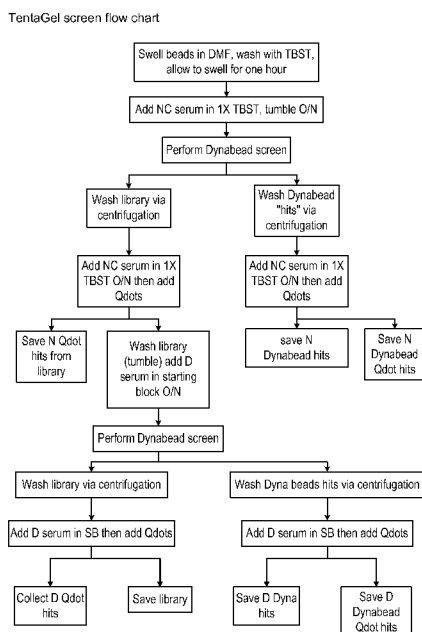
TentaGel screen flow chart

Swell beads in DMF, wash with TBST, allow to swell for one hour

Add NC serum in 1X TBST, tumble O/N

Perform Dynabead screen

Wash library via centrifugation

Wash Dynabead "hits" via centrifugation

Add NC serum in 1X TBST O/N then add Qdots

Add NC serum in 1X TBST O/N then add Qdots

Save N Qdot hits from library

Wash library (tumble) add D serum in starting block O/N

save N Dynabead hits

Save N Dynabead Qdot hits

Perform Dynabead screen

Wash library via centrifugation

Wash Dyna beads hits via centrifugation

Add D serum in SB then add Qdots

Add D serum in SB then add Qdots

Collect D Qdot hits

Save library

Save D Dyna hits

Save D Dynabead Qdot hits